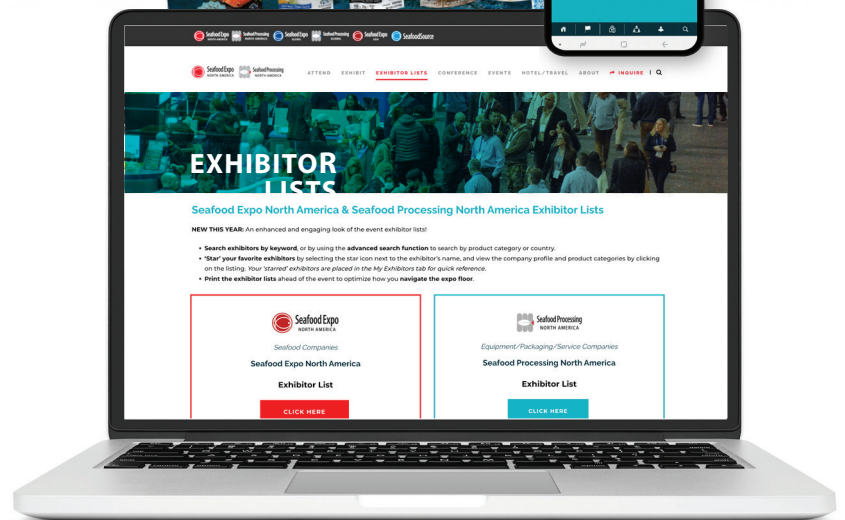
Seafood Expo NORTH AMERICA Seafood Processing NORTH AMERICA Seafood Expo GLOBAL Seafood Processing GLOBAL Seafood Expo ASIA SeafoodSource

Seafood Expo NORTH AMERICA Seafood Processing NORTH AMERICA

ATTEND EXHIBIT EXHIBITOR LISTS CONFERENCE EVENTS HOTEL/TRAVEL ABOUT INQUIRE

EXHIBITOR LISTS

Seafood Expo North America & Seafood Processing North America Exhibitor Lists

NEW THIS YEAR: An enhanced and engaging look of the event exhibitor lists!

• Search exhibitors by keyword, or by using the advanced search function to search by product category or country.
• 'Star' your favorite exhibitors by selecting the star icon next to the exhibitor's name, and view the company profile and product categories by clicking on the listing. Your 'starred' exhibitors are placed in the My Exhibitors tab for quick reference.
• Print the exhibitor lists ahead of the event to optimize how you navigate the expo floor.

Seafood Expo NORTH AMERICA

Seafood Companies

Seafood Expo North America

Exhibitor List

CLICK HERE

Seafood Processing NORTH AMERICA

Equipment/Packaging/Service Companies

Seafood Processing North America

Exhibitor List

CLICK HERE